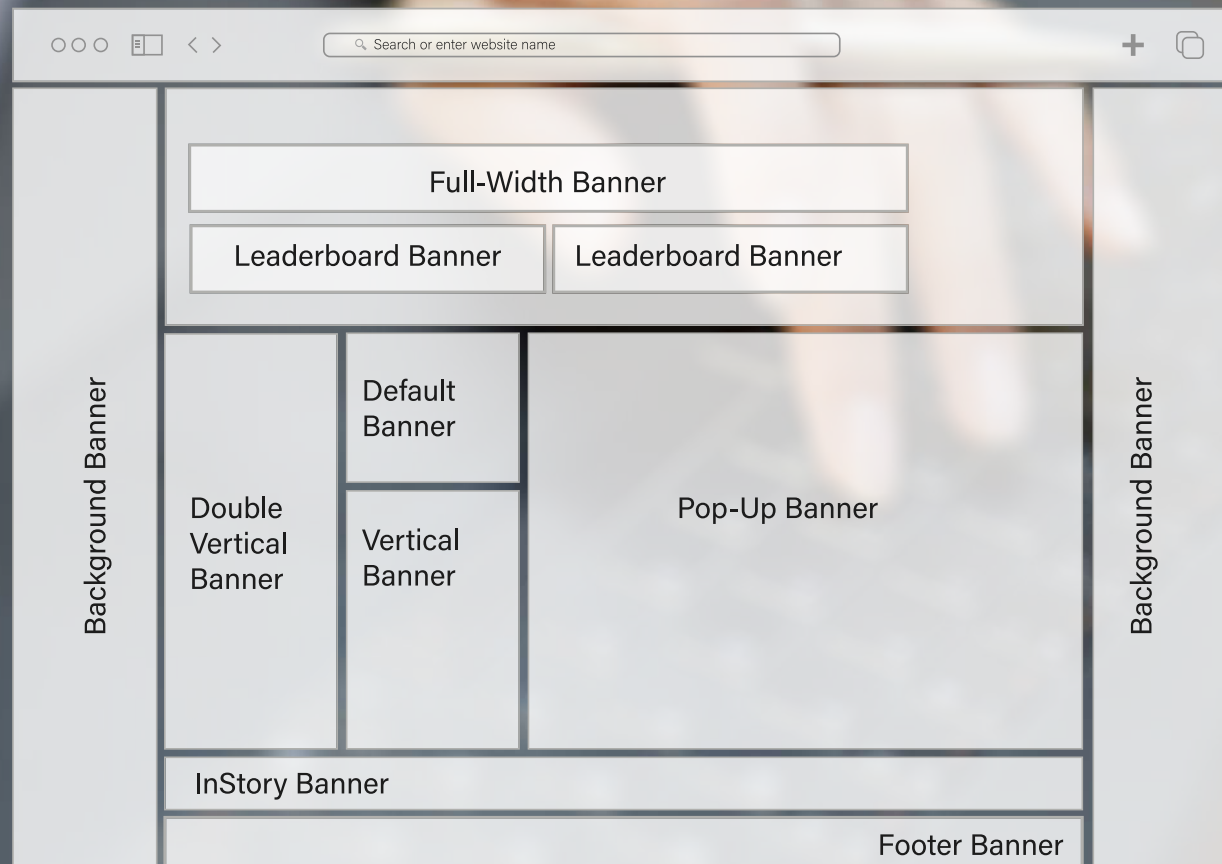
Search or enter website name

Full-Width Banner

Leaderboard Banner

Leaderboard Banner

Background Banner

Double Vertical Banner

Default Banner

Vertical Banner

Pop-Up Banner

Background Banner

InStory Banner

Footer Banner